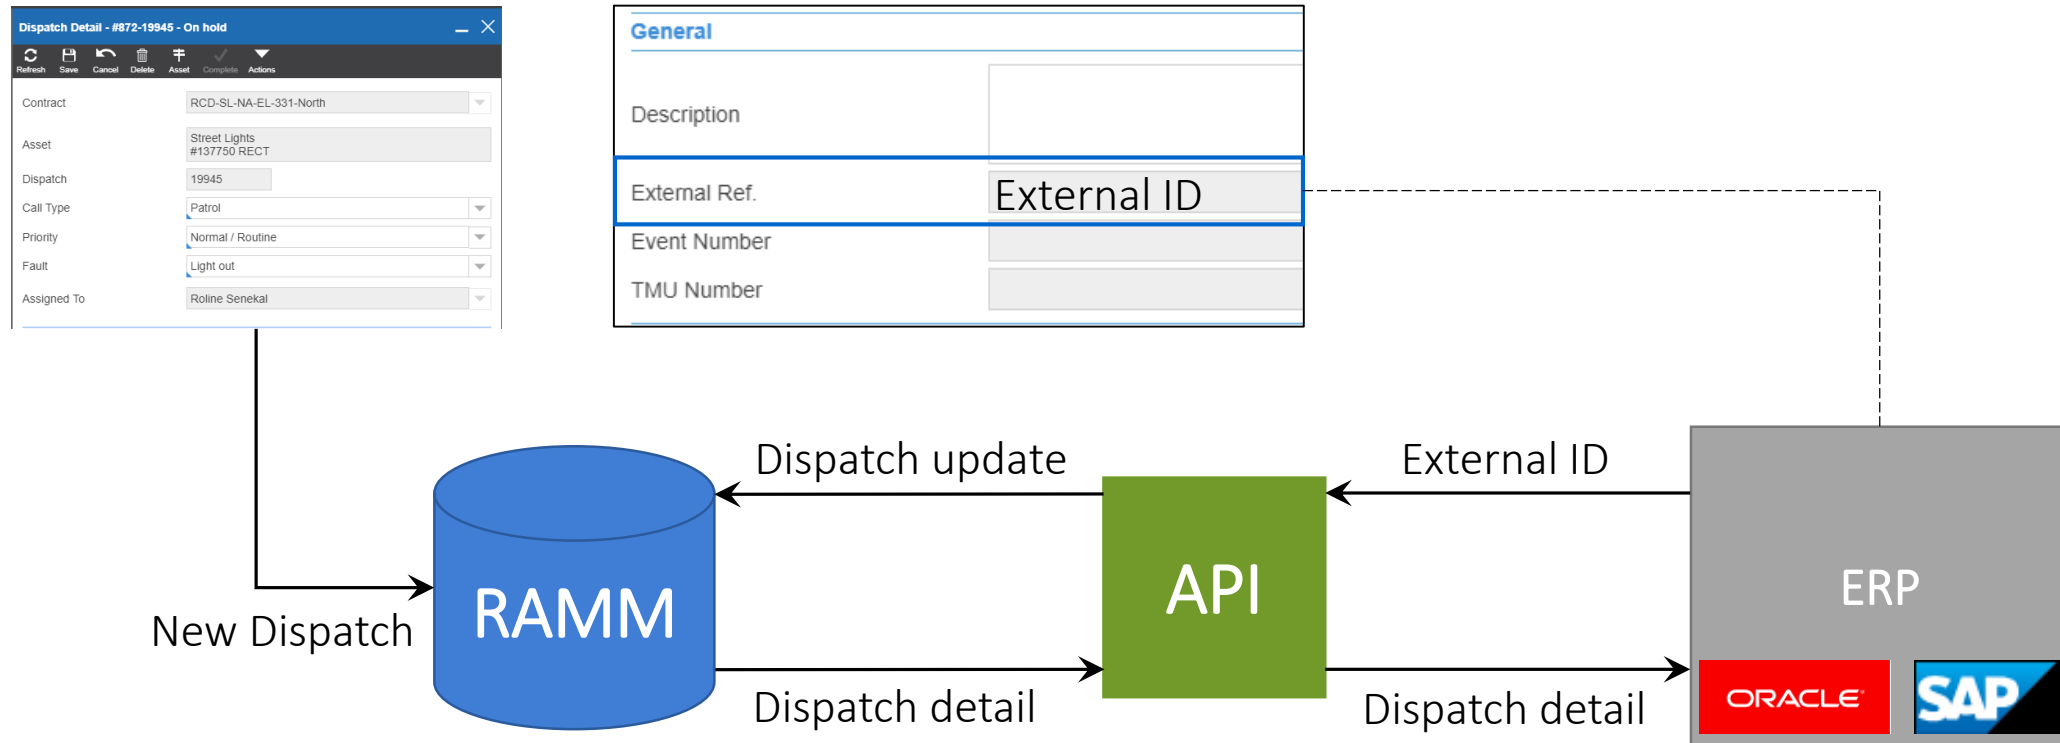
Dispatch Detail - #872-19945 - On hold

Refresh Save Cancel Delete Asset Complete Actions

| Contract | RCD-SL-NA-EL-331-North |
|---|---|
| Asset | Street Lights #137750 RECT |
| Dispatch | 19945 |
| Call Type | Patrol |
| Priority | Normal / Routine |
| Fault | Light out |
| Assigned To | Roline Senekal |

General

| Description | |
|---|---|
| External Ref. | External ID |
| Event Number | |
| TMU Number | |

Dispatch update

External ID

New Dispatch

RAMM

API

ERP

Dispatch detail

Dispatch detail

ORACLE

SAP